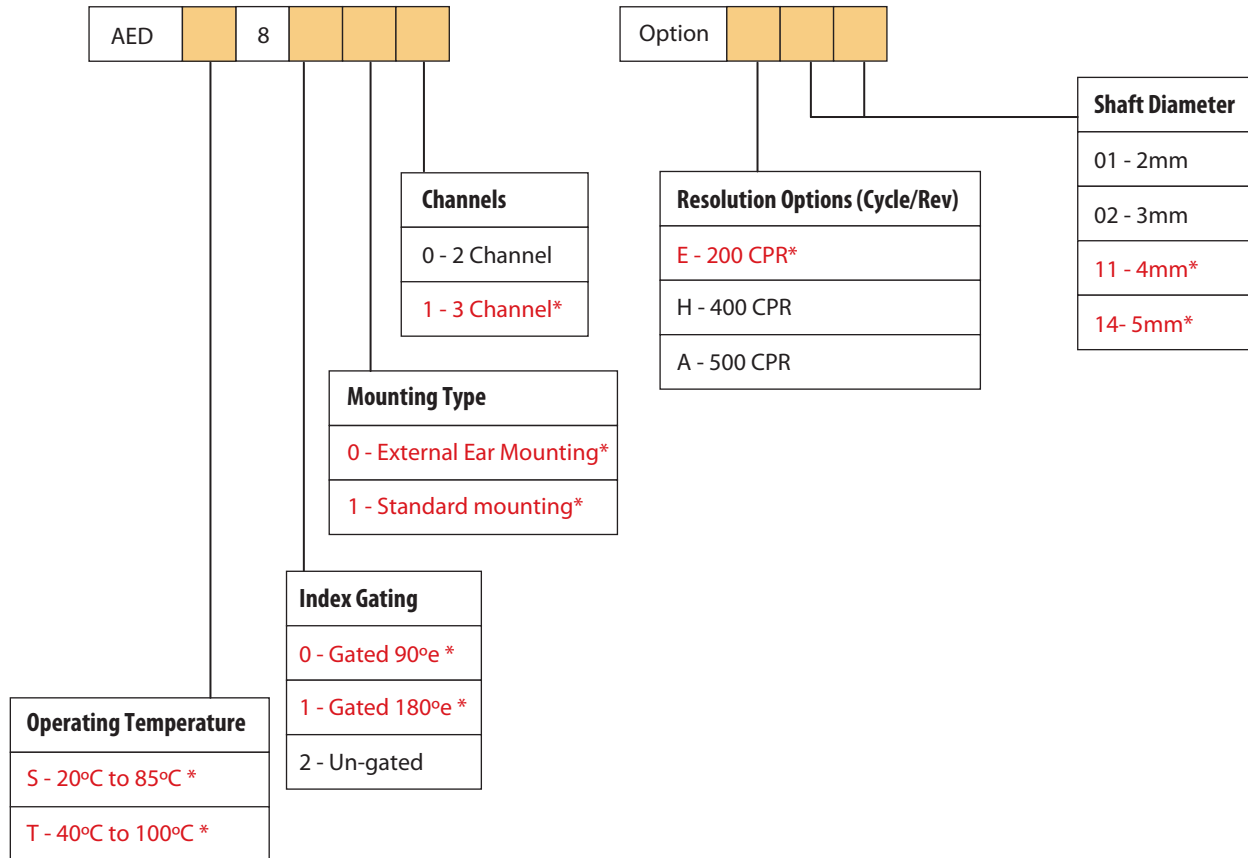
AED 8

Option

Shaft Diameter
01 - 2mm
02 - 3mm
11 - 4mm*
14- 5mm*

Channels
0 - 2 Channel
1 - 3 Channel*

Resolution Options (Cycle/Rev)
E - 200 CPR*
H - 400 CPR
A - 500 CPR

Mounting Type
0 - External Ear Mounting*
1 - Standard mounting*

Index Gating
0 - Gated 90ºe *
1 - Gated 180ºe *
2 - Un-gated

Operating Temperature
S - 20ºC to 85ºC *
T - 40ºC to 100ºC *